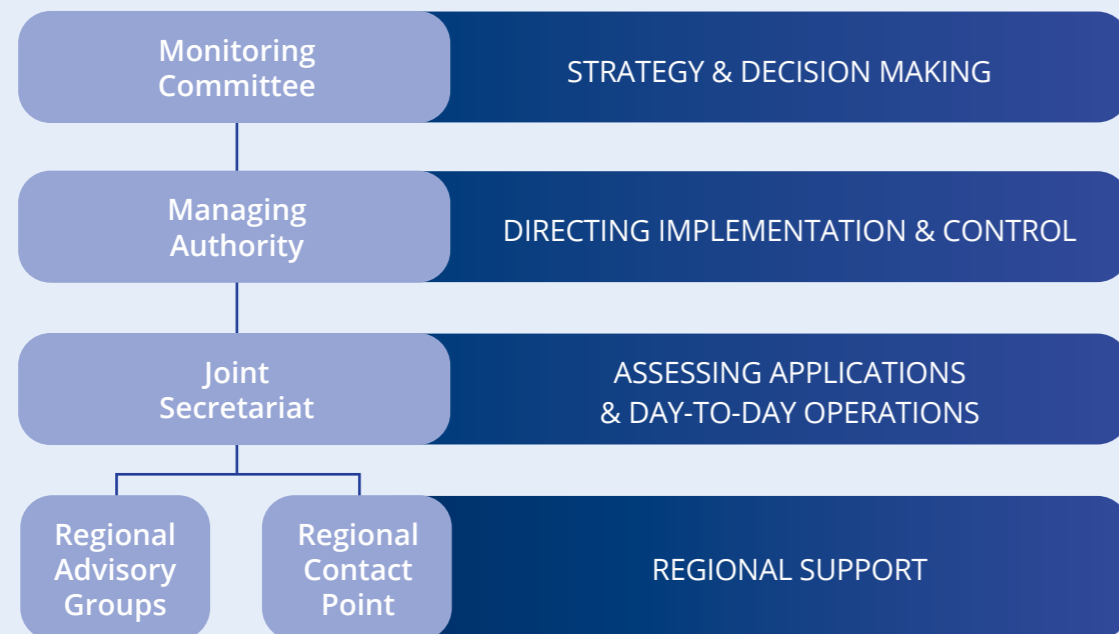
Monitoring Committee

STRATEGY & DECISION MAKING

Managing Authority

DIRECTING IMPLEMENTATION & CONTROL

Joint Secretariat

ASSESSING APPLICATIONS & DAY-TO-DAY OPERATIONS

Regional Advisory Groups

Regional Contact Point

REGIONAL SUPPORT